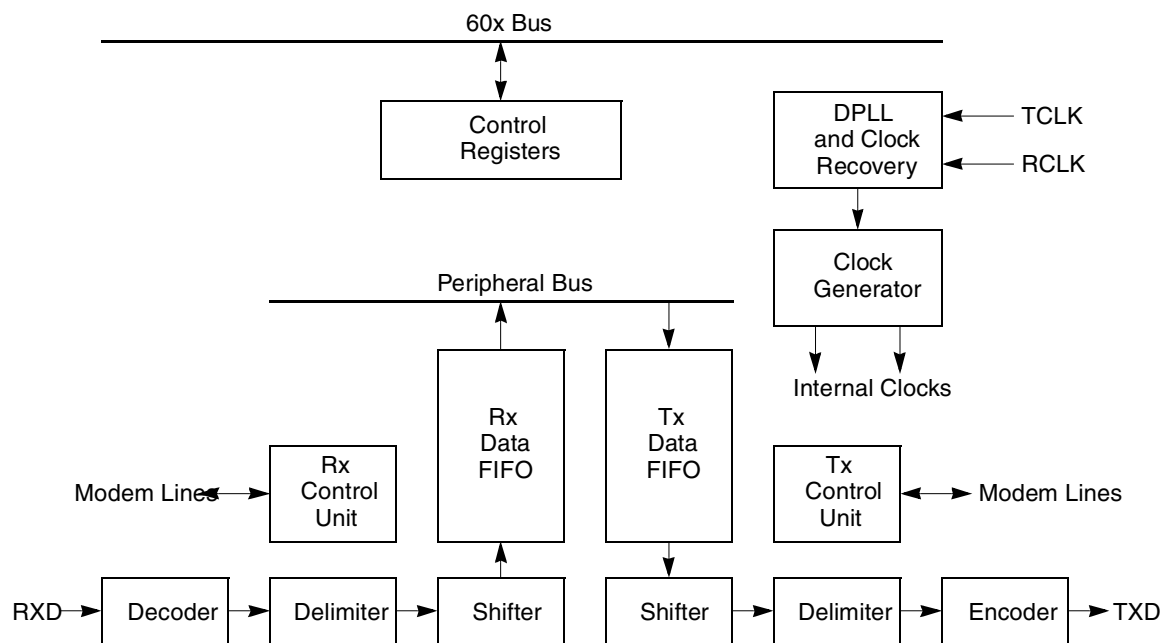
60x Bus

Control Registers

DPLL and Clock Recovery

TCLK

RCLK

Clock Generator

Peripheral Bus

Internal Clocks

Rx Data FIFO

Tx Data FIFO

Rx Control Unit

Tx Control Unit

Modem Lines

Modem Lines

RXD

Decoder

Delimiter

Shifter

Shifter

Delimiter

Encoder

TXD